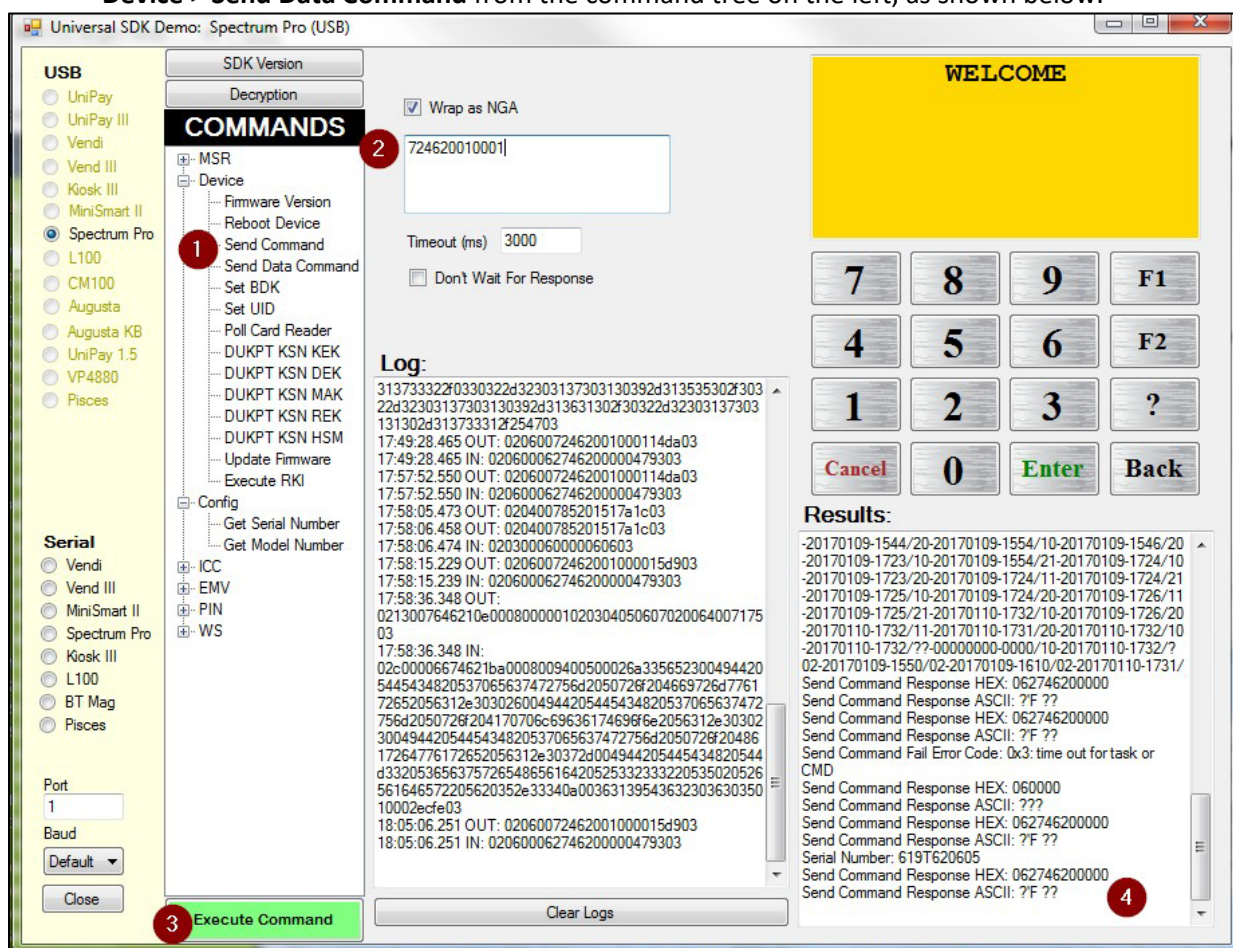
Device > Send Data Command from the command tree on the left, as shown below.

Universal SDK Demo: Spectrum Pro (USB)

USB
UniPay
UniPay III
Vendi
Vend III
Kiosk III
MiniSmart II
Spectrum Pro
L100
CM100
Augusta
Augusta KB
UniPay 1.5
VP4880
Pisces

Serial
Vendi
Vend III
MiniSmart II
Spectrum Pro
Kiosk III
L100
BT Mag
Pisces

Port
1
Baud
Default
Close

SDK Version
Decryption
COMMANDS
MSR
Device
Firmware Version
Reboot Device
Send Command
Send Data Command
Set BDK
Set UID
Poll Card Reader
DUKPT KSN KEK
DUKPT KSN DEK
DUKPT KSN MAK
DUKPT KSN REK
DUKPT KSN HSM
Update Firmware
Execute RKI
Config
Get Serial Number
Get Model Number
ICC
EMV
PIN
WS

3 Execute Command

Wrap as NGA
2 724620010001
Timeout (ms) 3000
Don't Wait For Response
1

Log:
313733322f0330322d32303137303130392d313535302f303
22d32303137303130392d313631302f30322d32303137303
131302d313733312f254703
17:49:28.465 OUT: 0206007246200100011 4da03
17:49:28.465 IN: 020600062746200000479303
17:57:52.550 OUT: 0206007246200100011 4da03
17:57:52.550 IN: 020600062746200000479303
17:58:05.473 OUT: 020400785201517a1c03
17:58:06.458 OUT: 020400785201517a1c03
17:58:06.474 IN: 020300060000060603
17:58:15.229 OUT: 0206007246200100001 5d903
17:58:15.239 IN: 020600062746200000479303
17:58:36.348 OUT:
0213007646210e000800000102030405060702006400717503
17:58:36.348 IN:
02c00006674621ba0008009400500026a335652300494420544543482053706563747 2756d2050726f204669726d7761726 52056312e3030260049442054454348205370656374727 56d2050726f204170706c69636174696f6e2056312e303023004944205445434820537065637472756d2050726f204861726477617 2652056312e30372d00494420544543482054454348205370656374727 56d2050726f204170706c69636174696f6e2056312e30302d332053656375726548656164205 2533233322053502052656164657 2205620352e33340a003631395463230363035010002ecfe03
18:05:06.251 OUT: 0206007246200100001 5d903
18:05:06.251 IN: 020600062746200000479303

Clear Logs

WELCOME
7 8 9 F1
4 5 6 F2
1 2 3 ?
Cancel 0 Enter Back

Results:
-20170109-1544/20-20170109-1554/10-20170109-1546/20
-20170109-1723/10-20170109-1554/21-20170109-1724/10
-20170109-1723/20-20170109-1724/11-20170109-1724/21
-20170109-1725/10-20170109-1724/20-20170109-1726/11
-20170109-1725/21-20170110-1732/10-20170109-1726/20
-20170110-1732/11-20170110-1731/20-20170110-1732/10
-20170110-1732/??-00000000-0000/10-20170110-1732/?
02-20170109-1550/02-20170109-1610/02-20170110-1731/
Send Command Response HEX: 062746200000
Send Command Response ASCII: ?'F ??
Send Command Response HEX: 062746200000
Send Command Response ASCII: ?'F ??
Send Command Fail Error Code: 0x3: time out for task or CMD
Send Command Response HEX: 060000
Send Command Response ASCII: ???
Send Command Response HEX: 062746200000
Send Command Response ASCII: ?'F ??
Serial Number: 619T620605
Send Command Response HEX: 062746200000
Send Command Response ASCII: ?'F ??
4